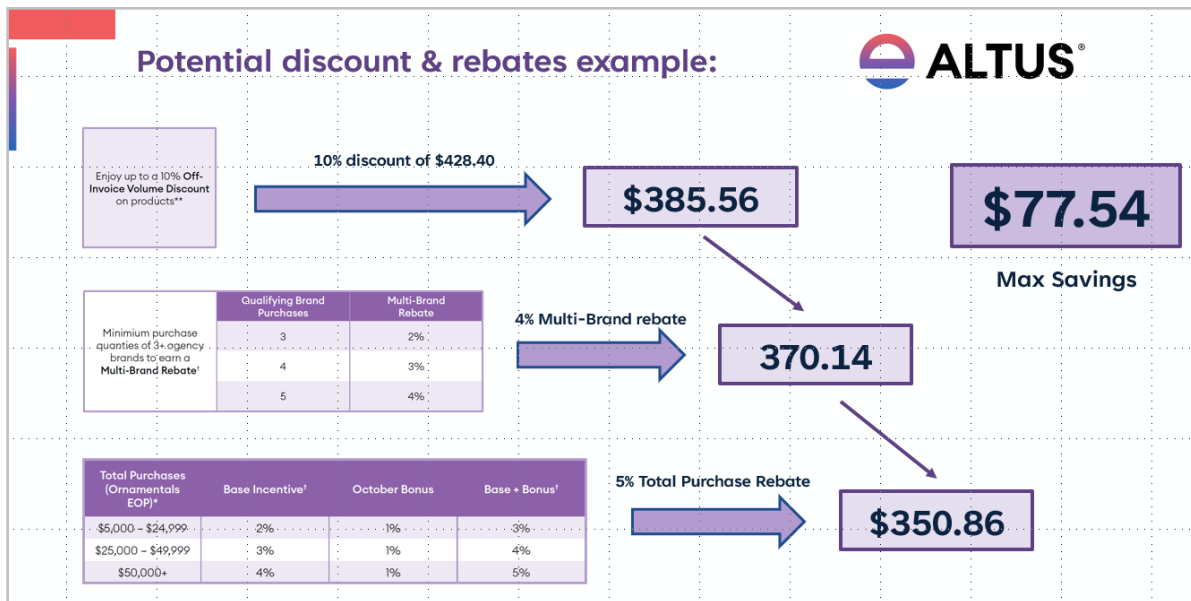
Potential discount & rebates example:

ALTUS®

Enjoy up to a 10% Off-Invoice Volume Discount on products**

10% discount of $428.40

$385.56

$77.54

Max Savings

Minimum purchase quanties of 3+ agency brands to earn a Multi-Brand Rebate†

| Qualifying Brand Purchases | Multi-Brand Rebate |
|---|---|
| 3 | 2% |
| 4 | 3% |
| 5 | 4% |

4% Multi-Brand rebate

370.14

| Total Purchases (Ornamentals EOP)* | Base Incentive† | October Bonus | Base + Bonus† |
|---|---|---|---|
| \$5,000 – \$24,999 | 2% | 1% | 3% |
| \$25,000 – \$49,999 | 3% | 1% | 4% |
| \$50,000+ | 4% | 1% | 5% |

5% Total Purchase Rebate

$350.86